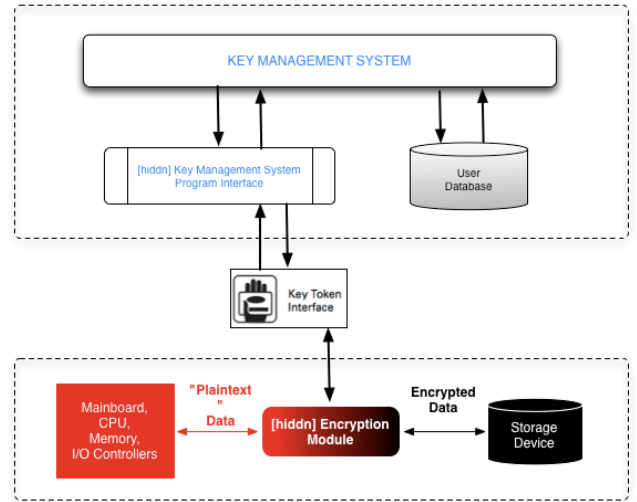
KEY MANAGEMENT SYSTEM

[hiddn] Key Management System Program Interface

User Database

Key Token Interface

Mainboard, CPU, Memory, I/O Controllers

"Plaintext " Data

[hiddn] Encryption Module

Encrypted Data

Storage Device